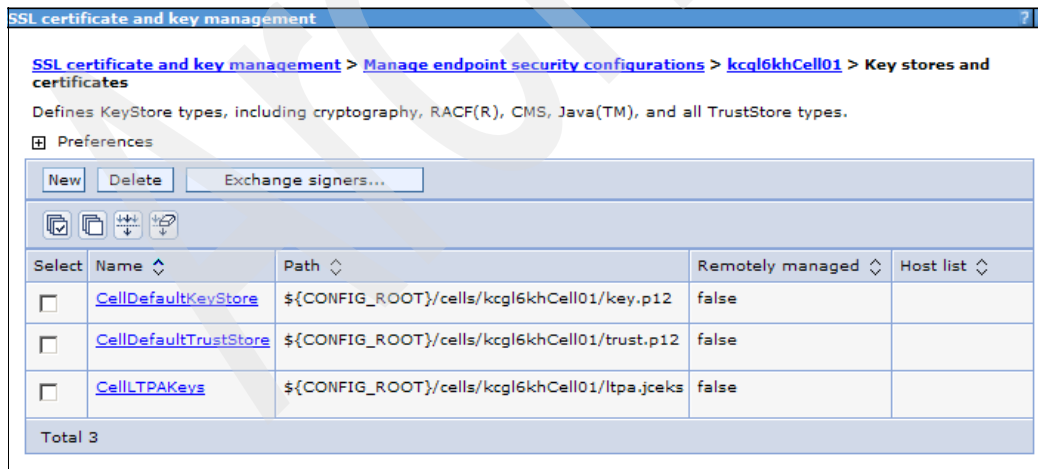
SSL certificate and key management

?

SSL certificate and key management > Manage endpoint security configurations > kcgl6khCell01 > Key stores and certificates

Defines KeyStore types, including cryptography, RACF(R), CMS, Java(TM), and all TrustStore types.

Preferences

New Delete Exchange signers...

| Select | Name | Path | Remotely managed | Host list |
|---|---|---|---|---|
| | CellDefaultKeyStore | ${CONFIG_ROOT}/cells/kcgl6khCell01/key.p12 | false | |
| | CellDefaultTrustStore | ${CONFIG_ROOT}/cells/kcgl6khCell01/trust.p12 | false | |
| | CellLTPAKeys | ${CONFIG_ROOT}/cells/kcgl6khCell01/ltpa.jceks | false | |

Total 3